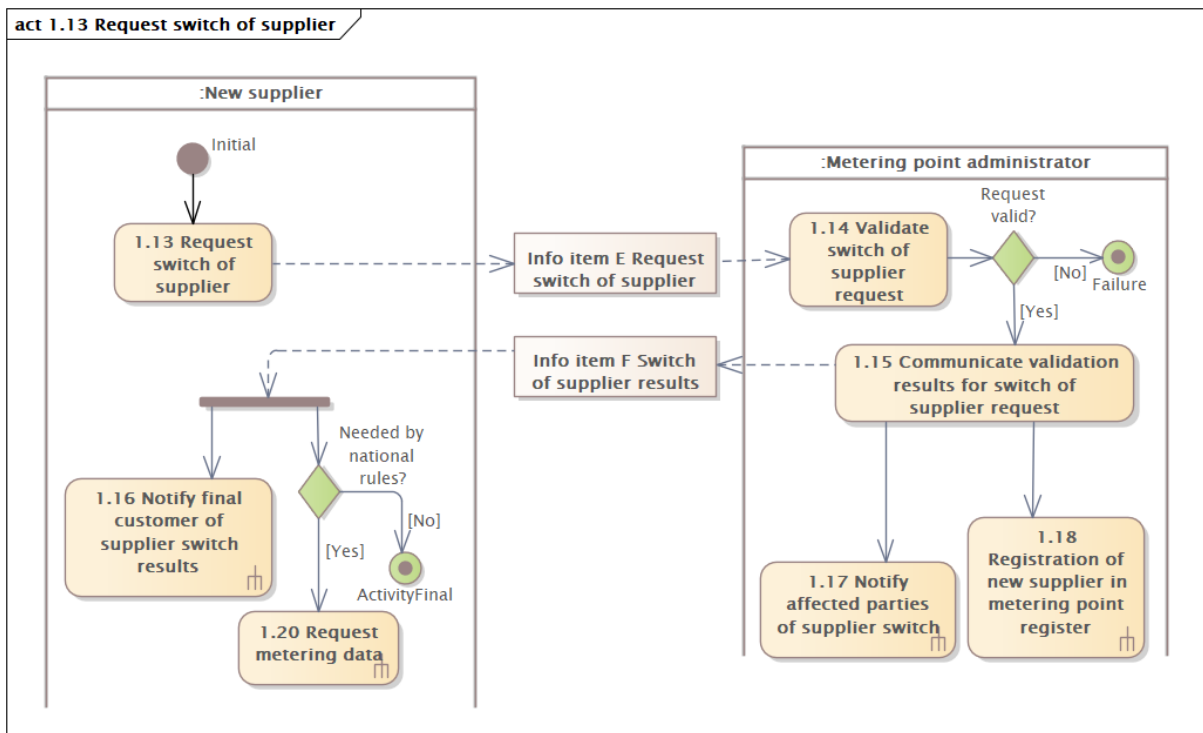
act 1.13 Request switch of supplier

:New supplier

Initial

1.13 Request switch of supplier

Info item E Request switch of supplier

:Metering point administrator

1.14 Validate switch of supplier request

Request valid?

[No]

Failure

[Yes]

Info item F Switch of supplier results

1.15 Communicate validation results for switch of supplier request

Needed by national rules?

1.16 Notify final customer of supplier switch results

[No]

[Yes]

ActivityFinal

1.20 Request metering data

1.17 Notify affected parties of supplier switch

1.18 Registration of new supplier in metering point register